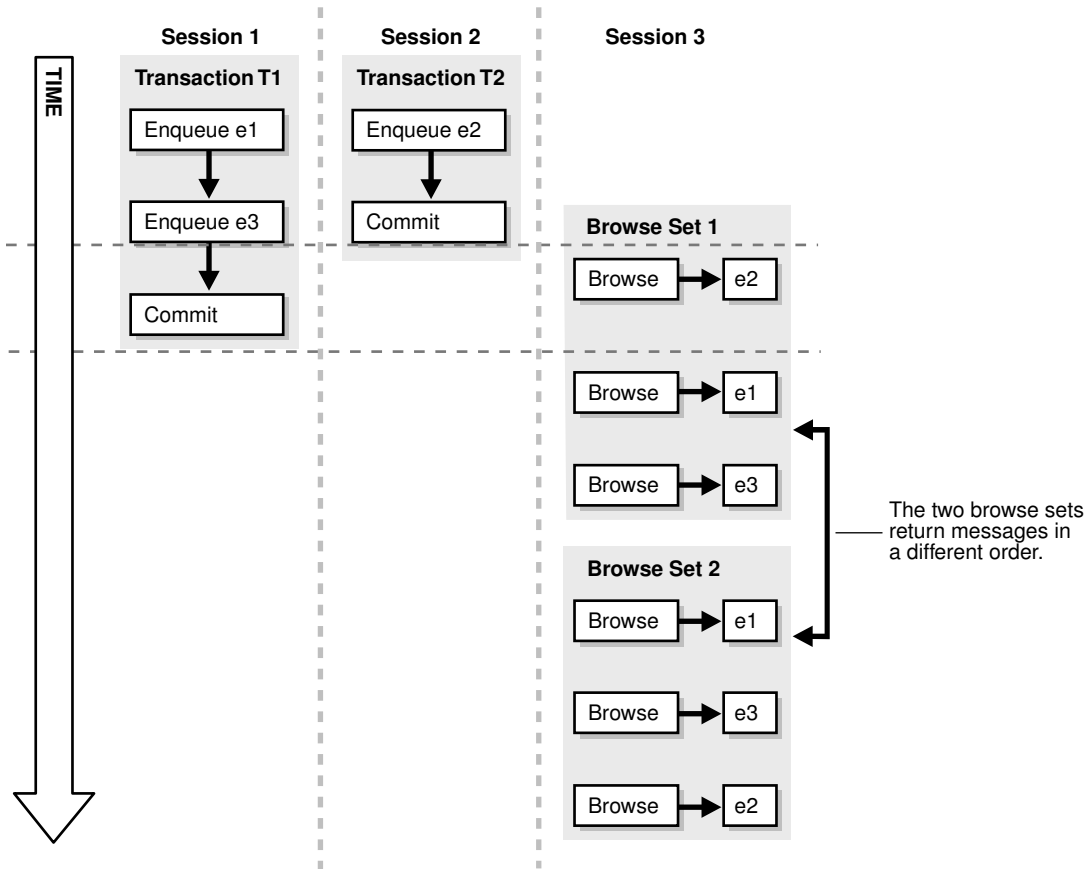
Session 1

Session 2

Session 3

TIME

Transaction T1

Enqueue e1

Enqueue e3

Commit

Transaction T2

Enqueue e2

Commit

Browse Set 1

Browse

e2

Browse

e1

Browse

e3

Browse Set 2

Browse

e1

Browse

e3

Browse

e2

The two browse sets return messages in a different order.